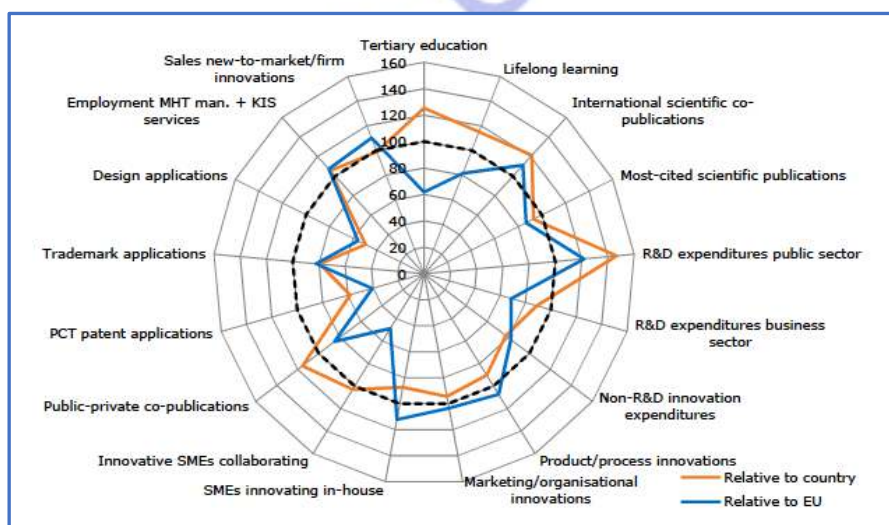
Tertiary education
Lifelong learning
International scientific co-publications
Most-cited scientific publications
R&D expenditures public sector
R&D expenditures business sector
Non-R&D innovation expenditures
Product/process innovations
Marketing/organisational innovations
SMEs innovating in-house
Innovative SMEs collaborating
Public-private co-publications
PCT patent applications
Trademark applications
Design applications
Employment MHT man. + KIS services
Sales new-to-market/firm innovations
160
140
120
100
80
60
40
20
0
Relative to country
Relative to EU